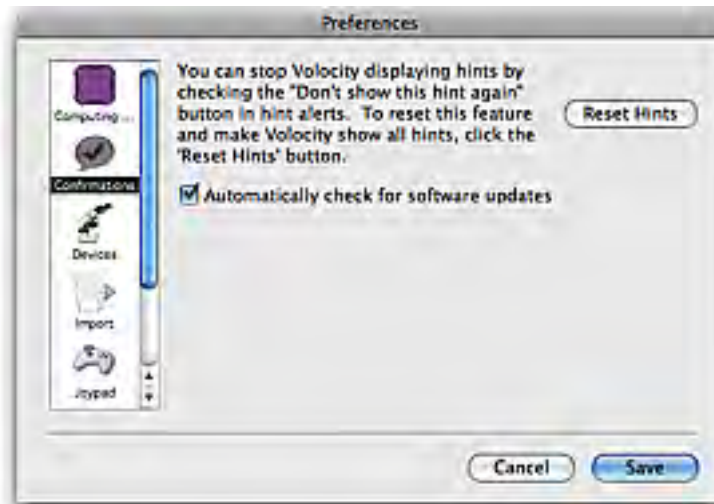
Preferences

Computing ...

Confirmations

Devices

Import

Joypad

You can stop Volocity displaying hints by checking the "Don't show this hint again" button in hint alerts. To reset this feature and make Volocity show all hints, click the 'Reset Hints' button.

Reset Hints

Automatically check for software updates

Cancel

Save